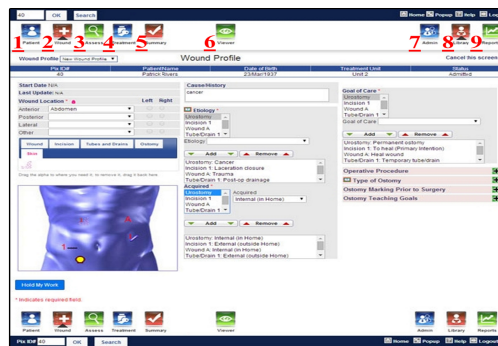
40 OK Search

Home Popup Help Logout

1 Patient 2 Wound 3 Assess 4 Treatment 5 Summary 6 Viewer 7 Admin 8 Library 9 Reports

Wound Profile New Wound Profile

Wound Profile

Cancel this screen

| Pts ID# | PatientName | Date of Birth | Treatment Unit | Status |
|---|---|---|---|---|
| 40 | Patrick Rivers | 23/Mar/1937 | Unit 2 | Admitted |

Start Date N/A
Last Update: N/A
Wound Location *

Left Right

Anterior Abdomen
Posterior
Lateral
Other

Wound Incision Tubes and Drains Ostomy

Stoma

Drag the alpha to where you need it, to remove it, drag it back here

1

2

3

Hold My Work

* Indicates required field

Cause/History
cancer

Etiology *
Urostomy
Incision 1
Wound A
Tube/Drain 1

Etiology

Add Remove

Urostomy: Cancer
Incision 1: Laceration closure
Wound A: Trauma
Tube/Drain 1: Post-op drainage

Acquired *
Urostomy
Incision 1
Wound A
Tube/Drain 1

Acquired
Internal (in Home)

Add Remove

Urostomy: Internal (in Home)
Incision 1: External (outside Home)
Wound A: Internal (in Home)
Tube/Drain 1: External (outside Home)

Goal of Care *
Urostomy
Incision 1
Wound A
Tube/Drain 1

Goal of Care

Add Remove

Urostomy: Permanent ostomy
Incision 1: To heal (Primary intention)
Wound A: Heal wound
Tube/Drain 1: Temporary tube/drain

Operative Procedure
Type of Ostomy
Ostomy Marking Prior to Surgery
Ostomy Teaching Goals

Patient Wound Assess Treatment Summary Viewer Admin Library Reports

Pts ID# 40 OK Search

Home Popup Help Logout